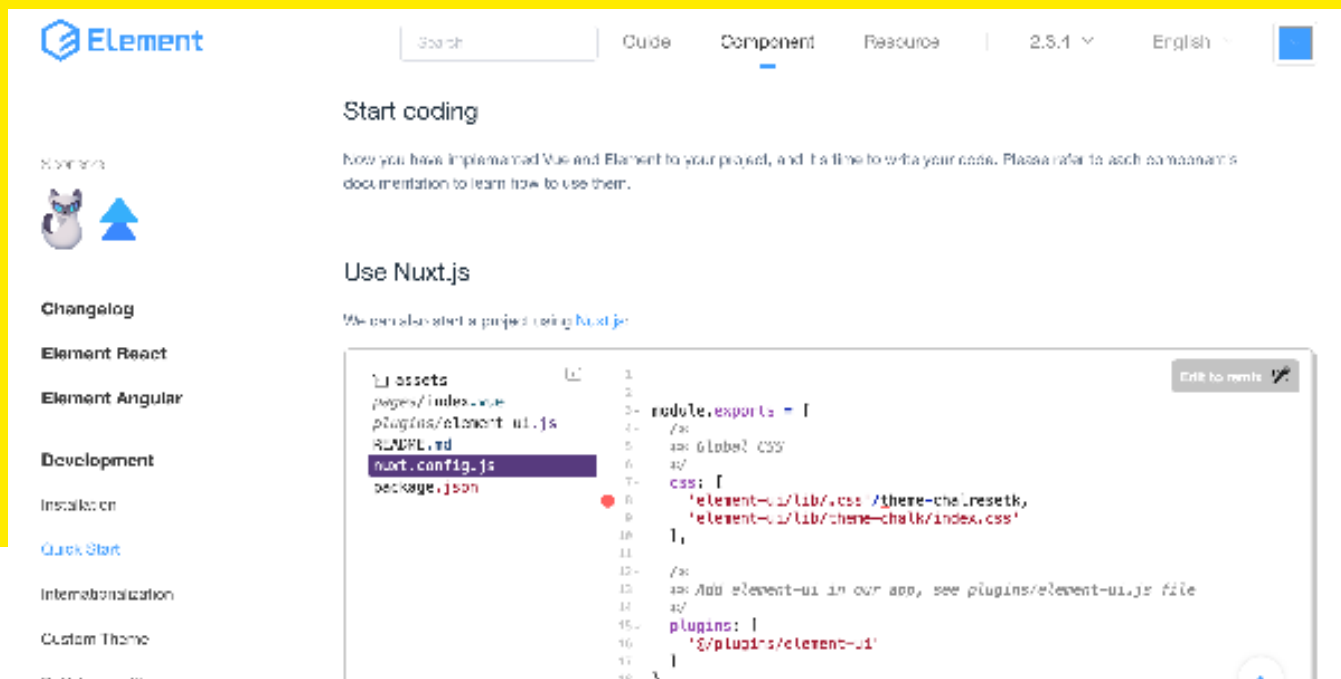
Element

Search

Guide

Component

Resource

2.5.1

English

Sponsors

Changelog

Element React

Element Angular

Development

Installation

Quick Start

Internationalization

Custom Theme

Start coding

Now you have implemented Vue and Element to your project, and it's time to write your code. Please refer to each component's documentation to learn how to use them.

Use Nuxt.js

We can also start a project using Nuxt.js

assets
pages/index.vue
plugins/element-ui.js
README.md
nuxt.config.js
package.json

Edit to remix

```
1
2
3 module.exports = {
4   /*
5   ** Global CSS
6   */
7   css: [
8     'element-ui/lib/.css /theme-chalresetk,
9     'element-ui/lib/theme-chalk/index.css'
10  ],
11
12  /*
13  ** Add element-ui in our app, see plugins/element-ui.js file
14  */
15  plugins: [
16    '@/plugins/element-ui'
17  ]
```